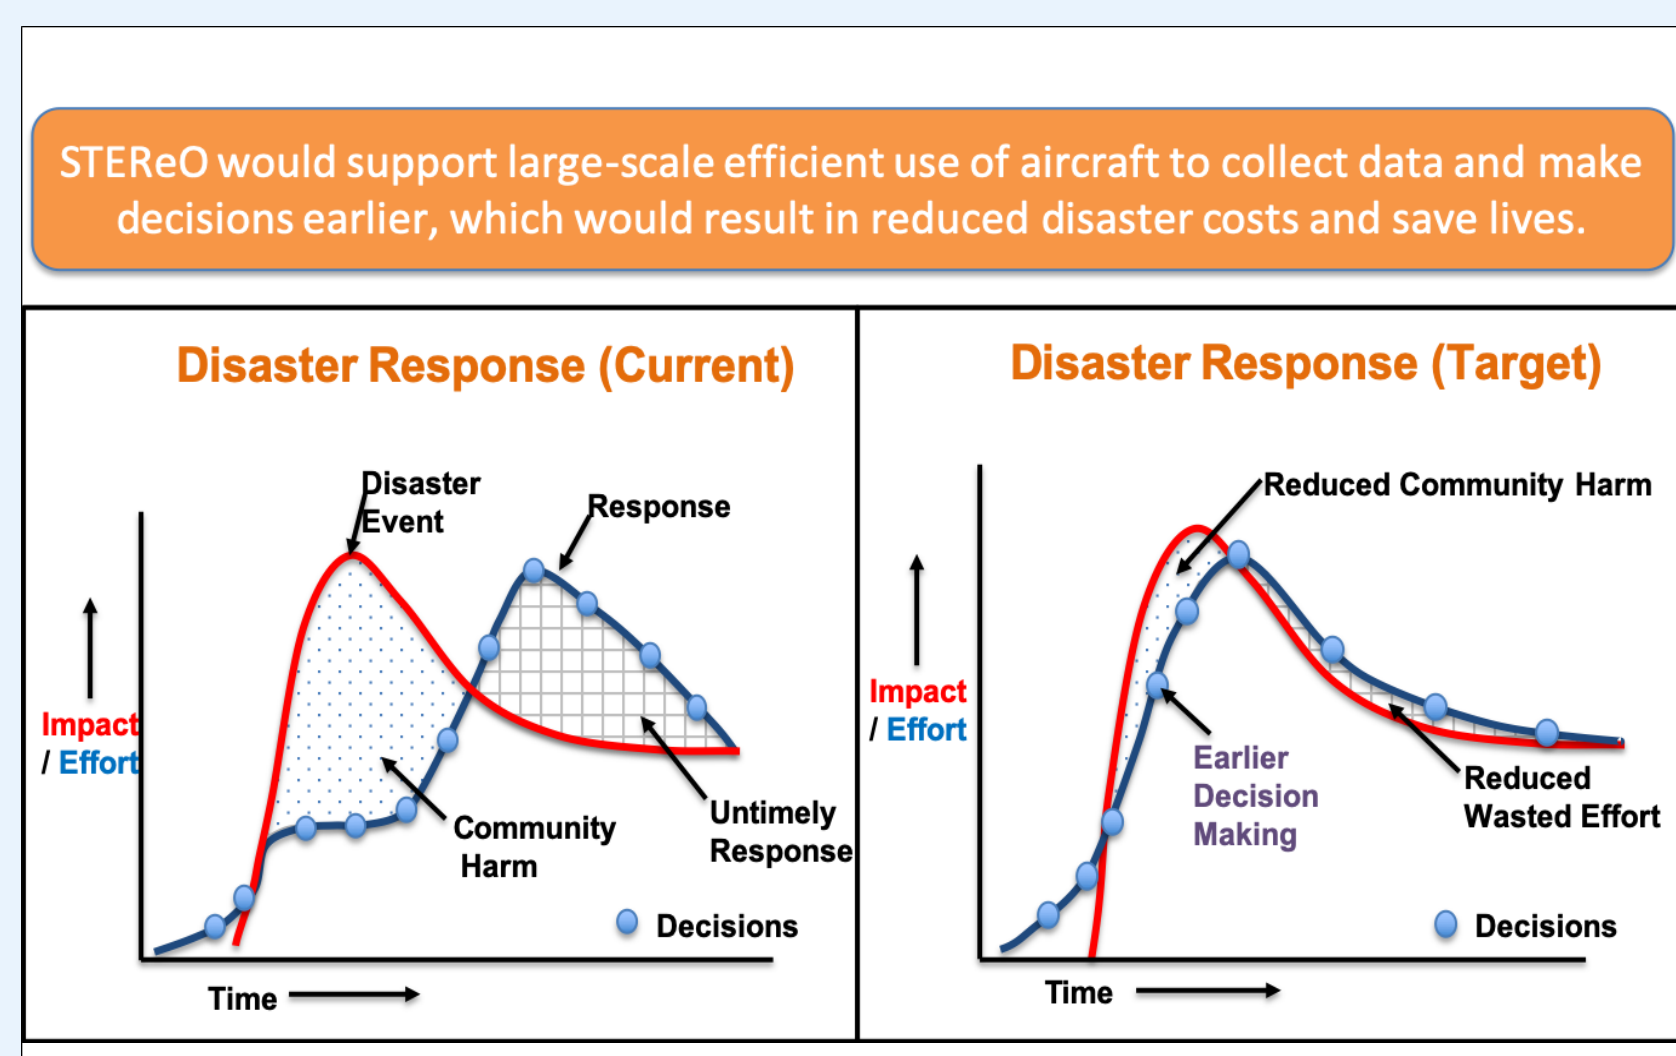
STEReO would support large-scale efficient use of aircraft to collect data and make decisions earlier, which would result in reduced disaster costs and save lives.

Disaster Response (Current)

Disaster Event

Response

Impact / Effort

Community Harm

Untimely Response

Decisions

Time

Disaster Response (Target)

Reduced Community Harm

Impact / Effort

Earlier Decision Making

Reduced Wasted Effort

Decisions

Time